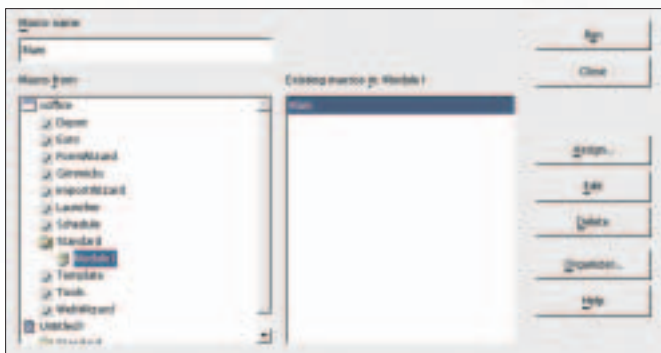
Macro name

Main

Macro from

soffice

Depot

Euro

FormWizard

Gimmicks

ImportWizard

Launcher

Schedule

Standard

Module1

Template

Tools

WebWizard

Untitled1

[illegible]

Existing macros in: Module1

Main

Run

Close

Assign...

Edit

Delete

Organizer...

Help